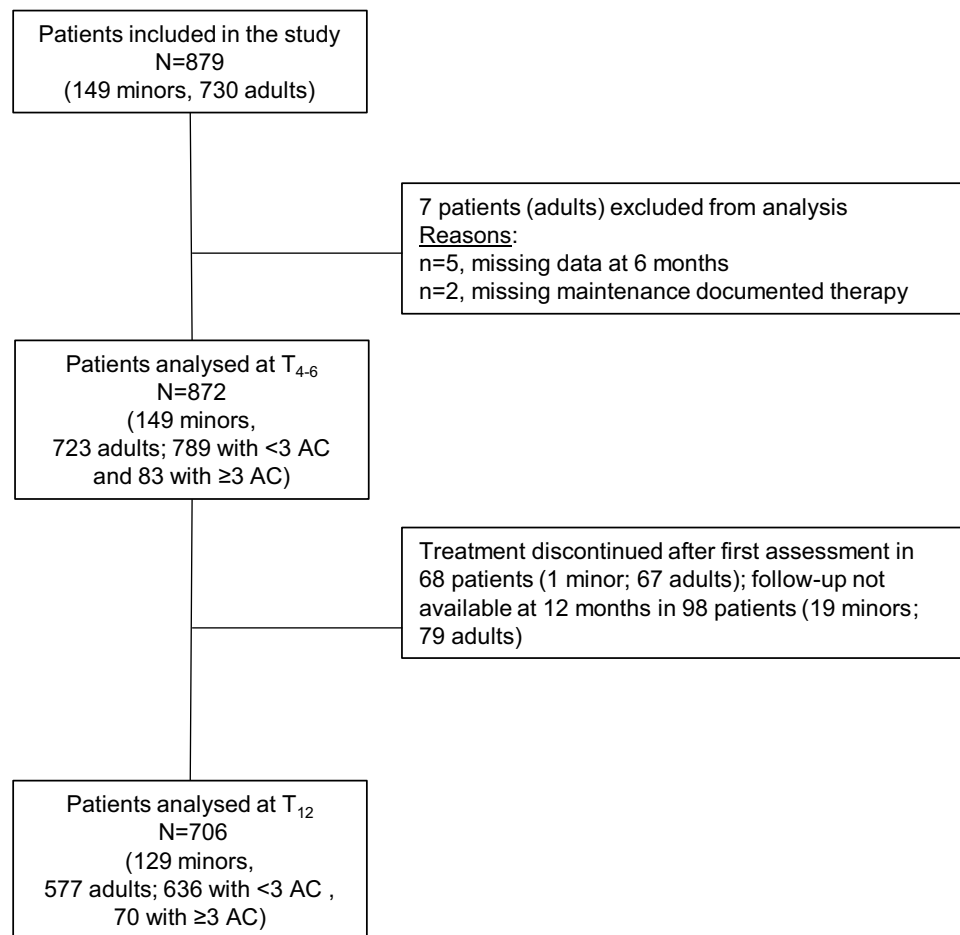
Patients included in the study
N=879
(149 minors, 730 adults)

7 patients (adults) excluded from analysis
Reasons:
n=5, missing data at 6 months
n=2, missing maintenance documented therapy

Patients analysed at $T_{4-6}$
N=872
(149 minors,
723 adults; 789 with <3 AC
and 83 with ≥3 AC)

Treatment discontinued after first assessment in 68 patients (1 minor; 67 adults); follow-up not available at 12 months in 98 patients (19 minors; 79 adults)

Patients analysed at $T_{12}$
N=706
(129 minors,
577 adults; 636 with <3 AC ,
70 with ≥3 AC)